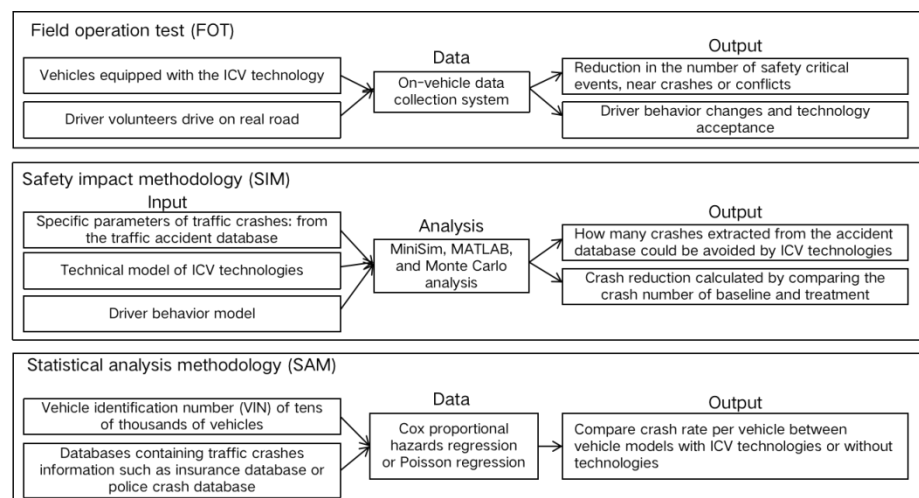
Field operation test (FOT)

Data

Output

Vehicles equipped with the ICV technology

On-vehicle data collection system

Reduction in the number of safety critical events, near crashes or conflicts

Driver volunteers drive on real road

Driver behavior changes and technology acceptance

Safety impact methodology (SIM)

Input

Analysis

Output

Specific parameters of traffic crashes: from the traffic accident database

Technical model of ICV technologies

Driver behavior model

MiniSim, MATLAB, and Monte Carlo analysis

How many crashes extracted from the accident database could be avoided by ICV technologies

Crash reduction calculated by comparing the crash number of baseline and treatment

Statistical analysis methodology (SAM)

Data

Output

Vehicle identification number (VIN) of tens of thousands of vehicles

Databases containing traffic crashes information such as insurance database or police crash database

Cox proportional hazards regression or Poisson regression

Compare crash rate per vehicle between vehicle models with ICV technologies or without technologies